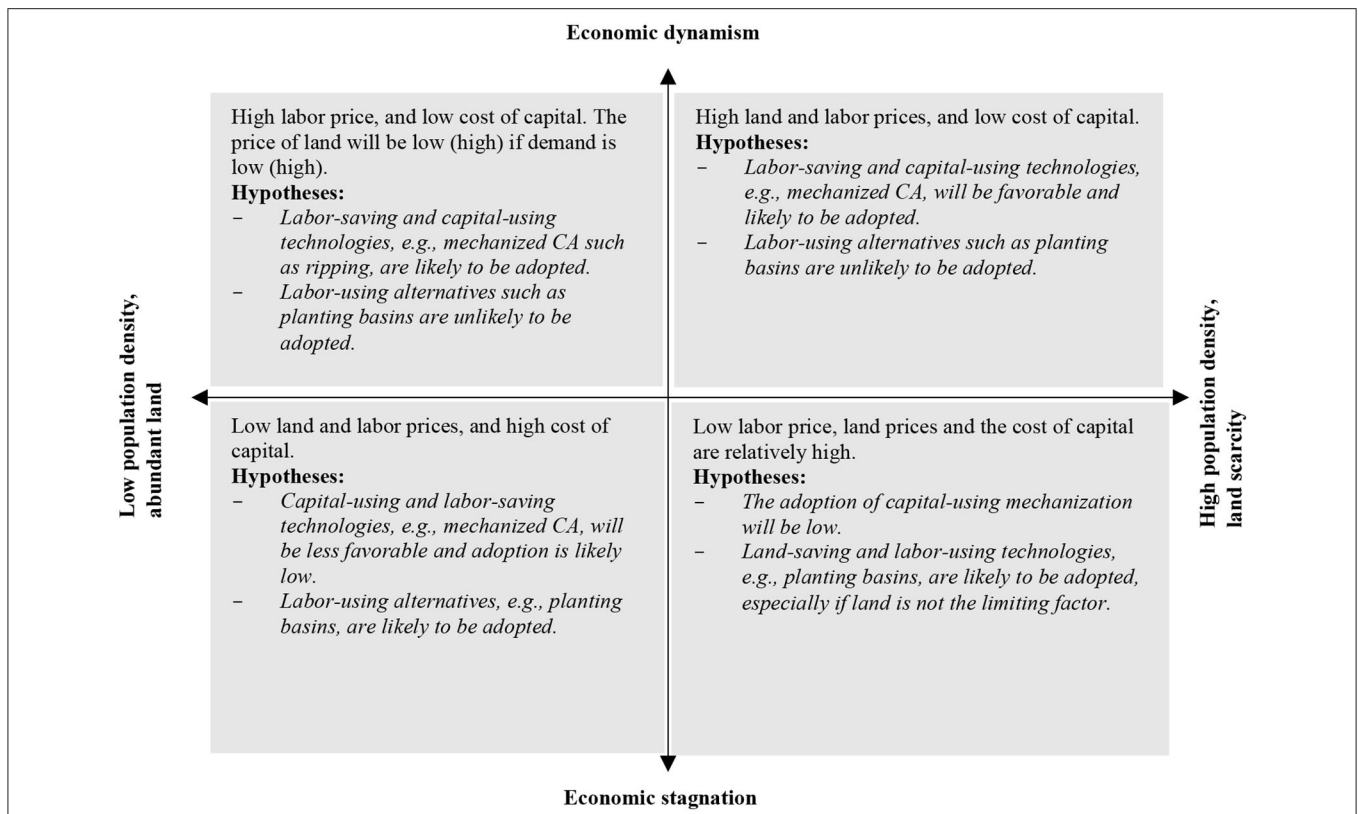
Economic dynamism

High labor price, and low cost of capital. The price of land will be low (high) if demand is low (high).
**Hypotheses:**
– *Labor-saving and capital-using technologies, e.g., mechanized CA such as ripping, are likely to be adopted.*
– *Labor-using alternatives such as planting basins are unlikely to be adopted.*

High land and labor prices, and low cost of capital.
**Hypotheses:**
– *Labor-saving and capital-using technologies, e.g., mechanized CA, will be favorable and likely to be adopted.*
– *Labor-using alternatives such as planting basins are unlikely to be adopted.*

Low population density, abundant land

High population density, land scarcity

Low land and labor prices, and high cost of capital.
**Hypotheses:**
– *Capital-using and labor-saving technologies, e.g., mechanized CA, will be less favorable and adoption is likely low.*
– *Labor-using alternatives, e.g., planting basins, are likely to be adopted.*

Low labor price, land prices and the cost of capital are relatively high.
**Hypotheses:**
– *The adoption of capital-using mechanization will be low.*
– *Land-saving and labor-using technologies, e.g., planting basins, are likely to be adopted, especially if land is not the limiting factor.*

Economic stagnation